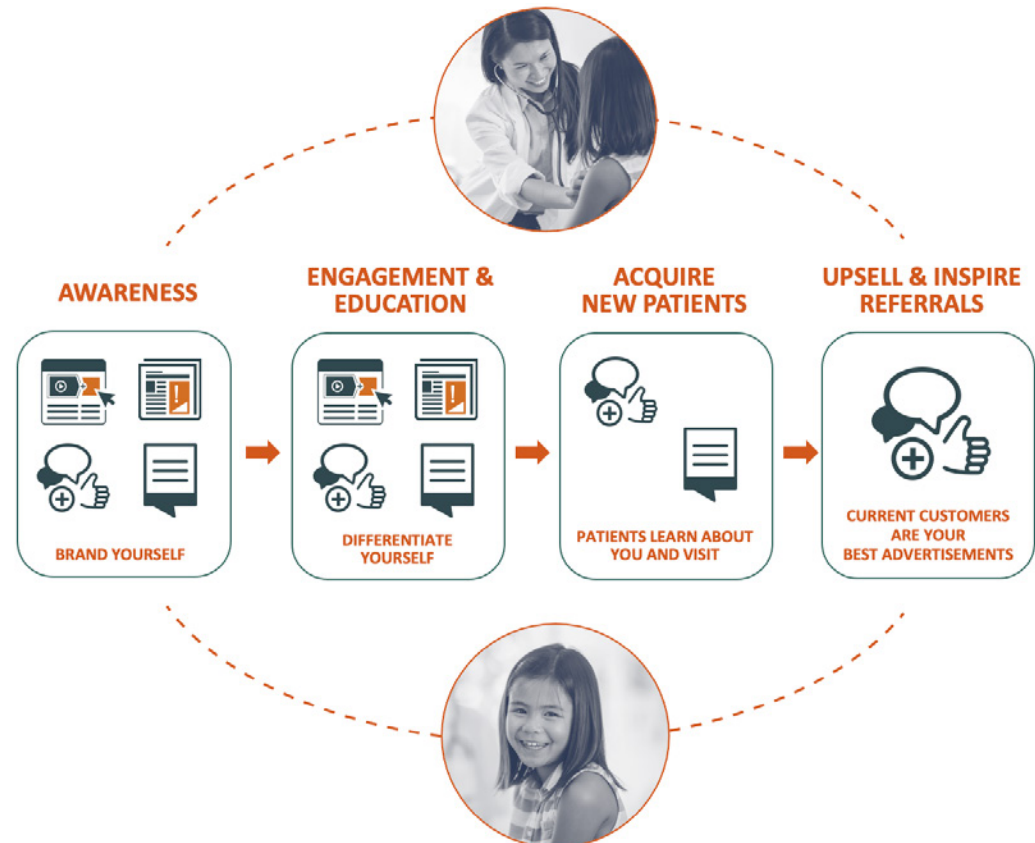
AWARENESS

BRAND YOURSELF

ENGAGEMENT & EDUCATION

DIFFERENTIATE YOURSELF

ACQUIRE NEW PATIENTS

PATIENTS LEARN ABOUT YOU AND VISIT

UPSELL & INSPIRE REFERRALS

CURRENT CUSTOMERS ARE YOUR BEST ADVERTISEMENTS